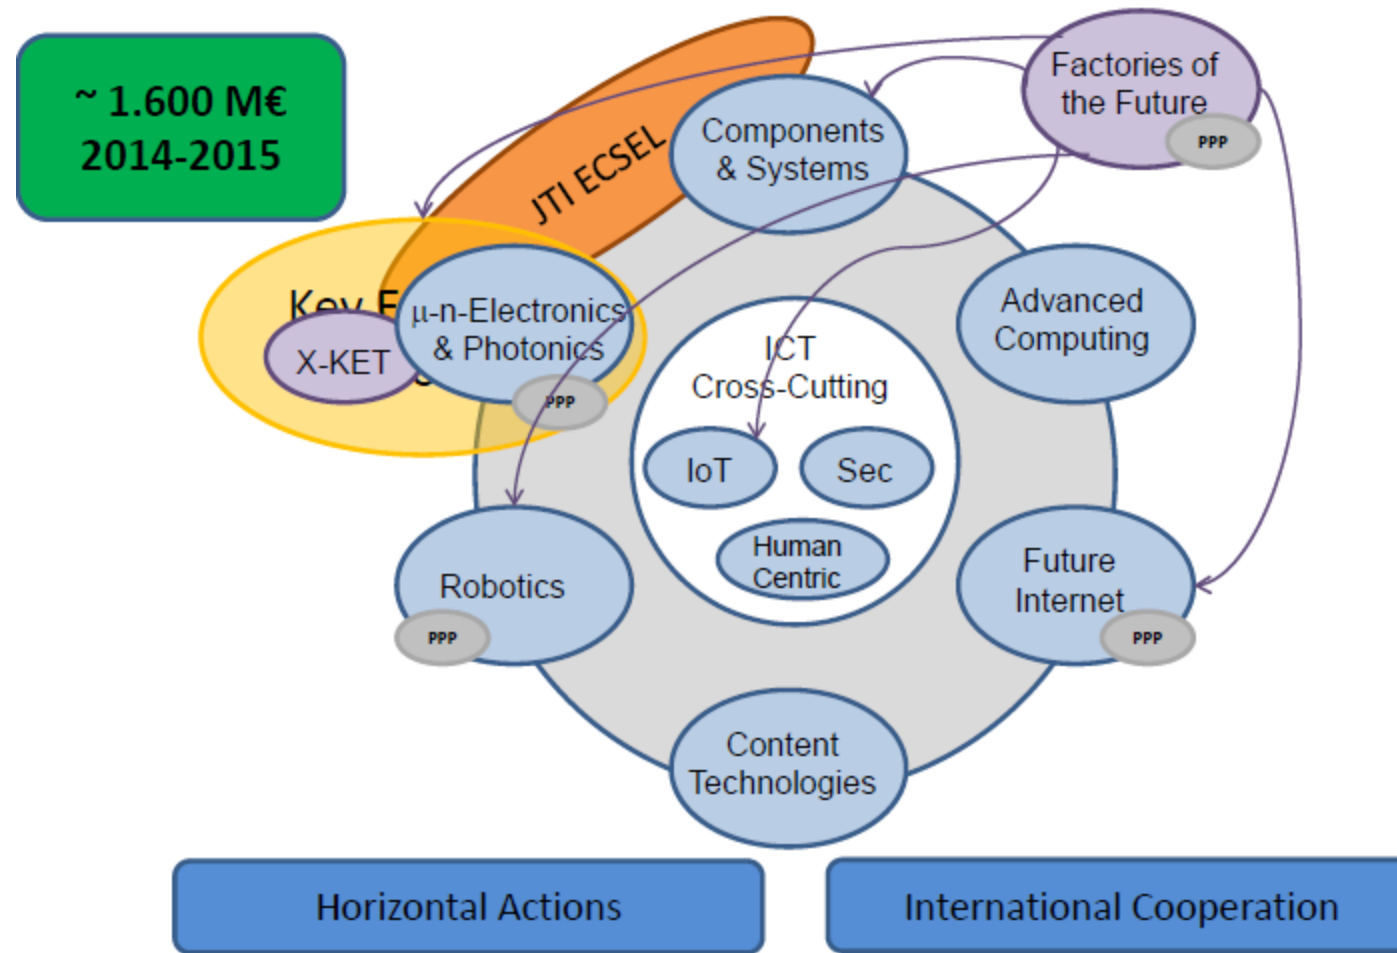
~ 1.600 M€
2014-2015

JTI ECSEL

Components & Systems

Factories of the Future
PPP

Key E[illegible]

X-KET

µ-n-Electronics & Photonics
PPP

ICT Cross-Cutting

IoT

Sec

Human Centric

Advanced Computing

Robotics
PPP

Future Internet
PPP

Content Technologies

Horizontal Actions

International Cooperation